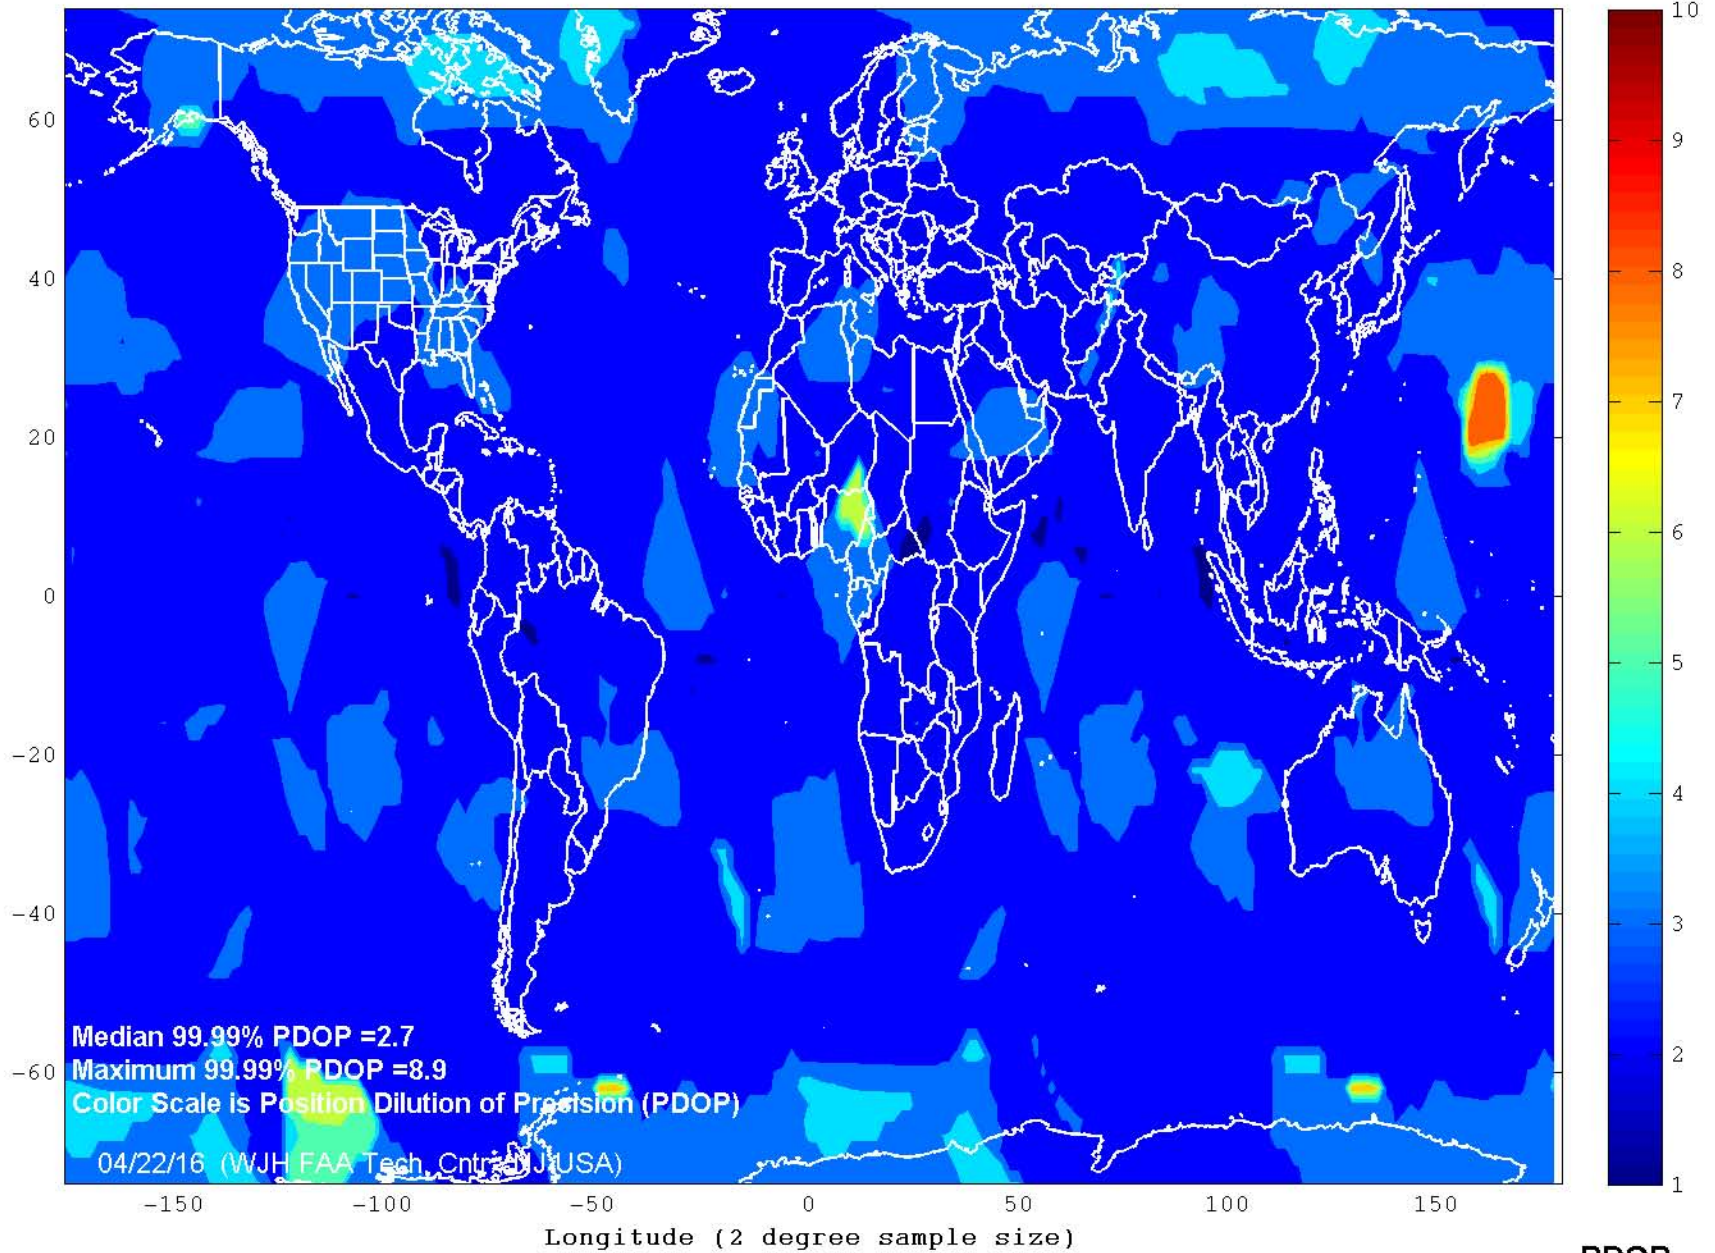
60
40
20
0
-20
-40
-60

Median 99.99% PDOP =2.7
Maximum 99.99% PDOP =8.9
Color Scale is Position Dilution of Precision (PDOP)
04/22/16 (WJH FAA Tech. Cntr. NJ USA)

-150 -100 -50 0 50 100 150
Longitude (2 degree sample size)

10
9
8
7
6
5
4
3
2
1

PDOP